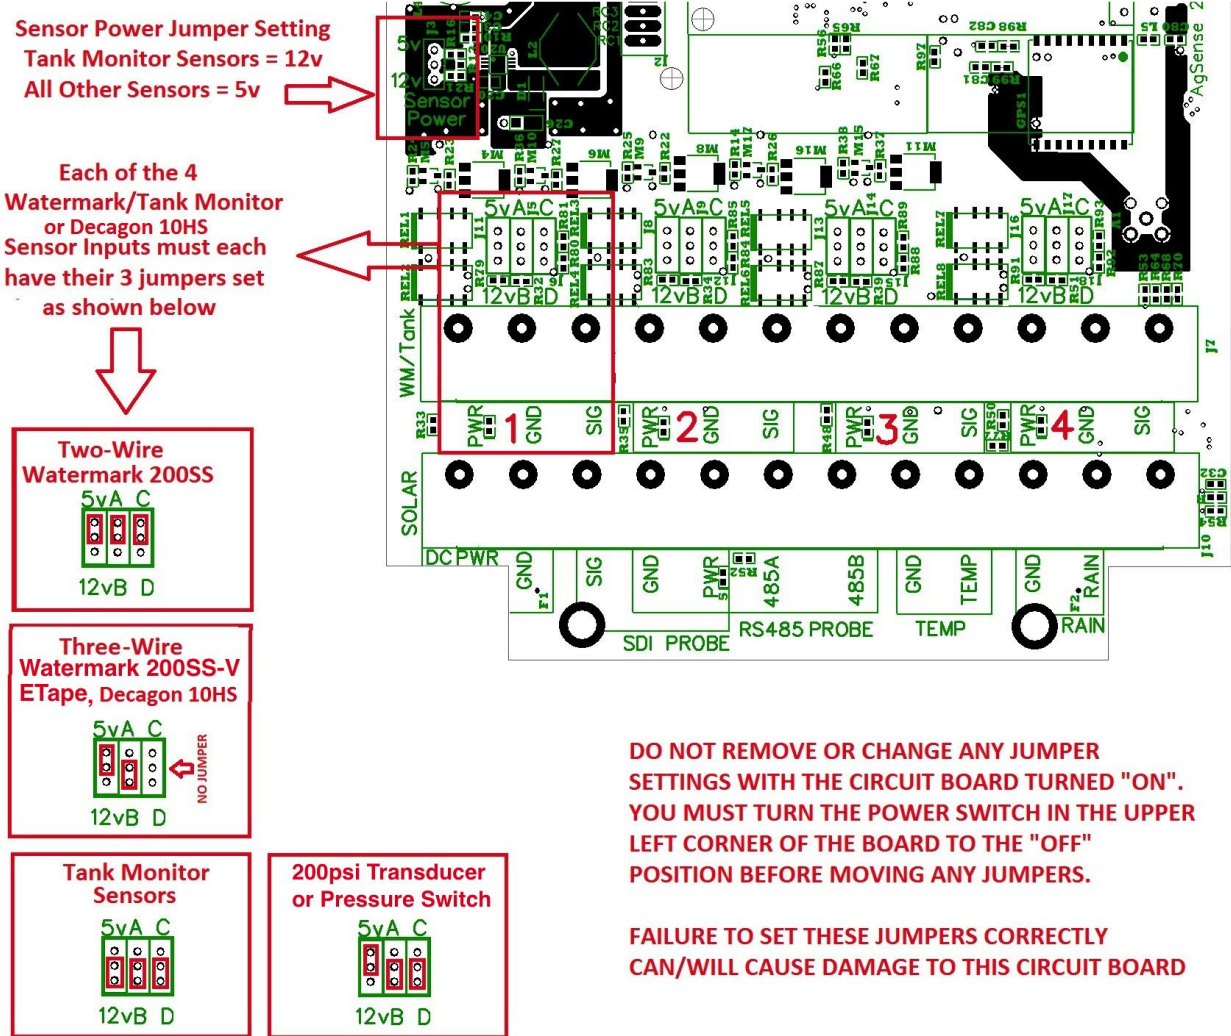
Sensor Power Jumper Setting
Tank Monitor Sensors = 12v
All Other Sensors = 5v

5v
12v
Sensor
Power

Each of the 4 Watermark/Tank Monitor or Decagon 10HS Sensor Inputs must each have their 3 jumpers set as shown below

5vA C
12vB D
5vA C
12vB D
5vA C
12vB D
5vA C
12vB D

WM/Tank
PWR 1 GND SIG
PWR 2 GND SIG
PWR 3 GND SIG
PWR 4 GND SIG

SOLAR
DC PWR
GND SIG GND PWR 485A 485B GND TEMP GND RAIN
SDI PROBE RS485 PROBE TEMP RAIN
AgSense 2

Two-Wire
Watermark 200SS
5vA C
12vB D

Three-Wire
Watermark 200SS-V
ETape, Decagon 10HS
5vA C
NO JUMPER
12vB D

Tank Monitor Sensors
5vA C
12vB D

200psi Transducer or Pressure Switch
5vA C
12vB D

DO NOT REMOVE OR CHANGE ANY JUMPER SETTINGS WITH THE CIRCUIT BOARD TURNED "ON". YOU MUST TURN THE POWER SWITCH IN THE UPPER LEFT CORNER OF THE BOARD TO THE "OFF" POSITION BEFORE MOVING ANY JUMPERS.

FAILURE TO SET THESE JUMPERS CORRECTLY CAN/WILL CAUSE DAMAGE TO THIS CIRCUIT BOARD